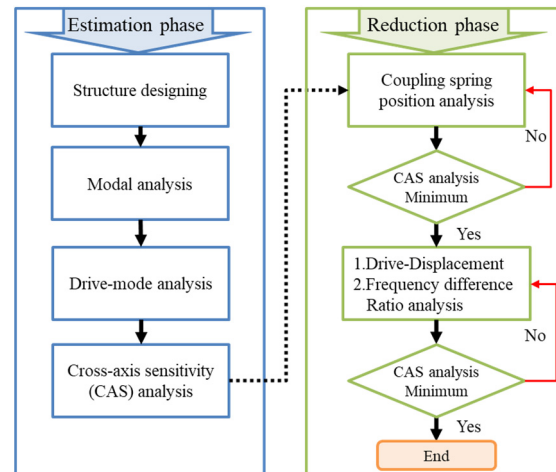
Estimation phase

Structure designing

Modal analysis

Drive-mode analysis

Cross-axis sensitivity (CAS) analysis

Reduction phase

Coupling spring position analysis

No

CAS analysis Minimum

Yes

1.Drive-Displacement
2.Frequency difference Ratio analysis

No

CAS analysis Minimum

Yes

End